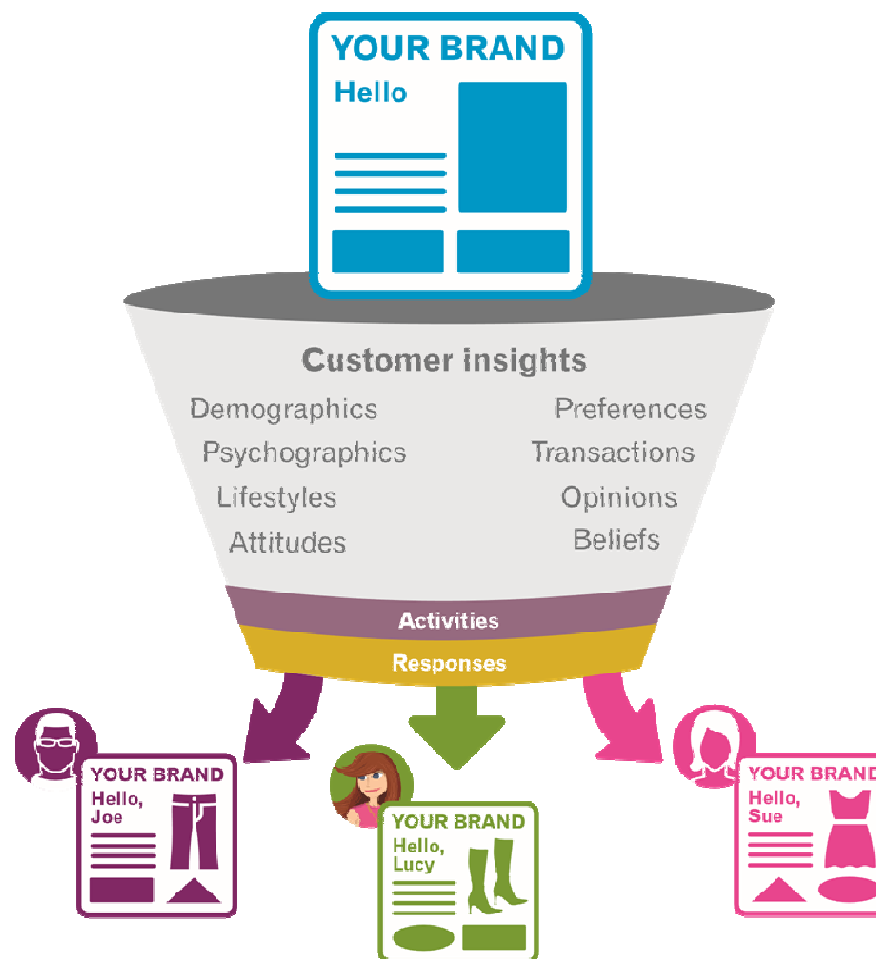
YOUR BRAND
Hello

Customer insights

Demographics
Psychographics
Lifestyles
Attitudes

Preferences
Transactions
Opinions
Beliefs

Activities
Responses

YOUR BRAND
Hello, Joe

YOUR BRAND
Hello, Lucy

YOUR BRAND
Hello, Sue